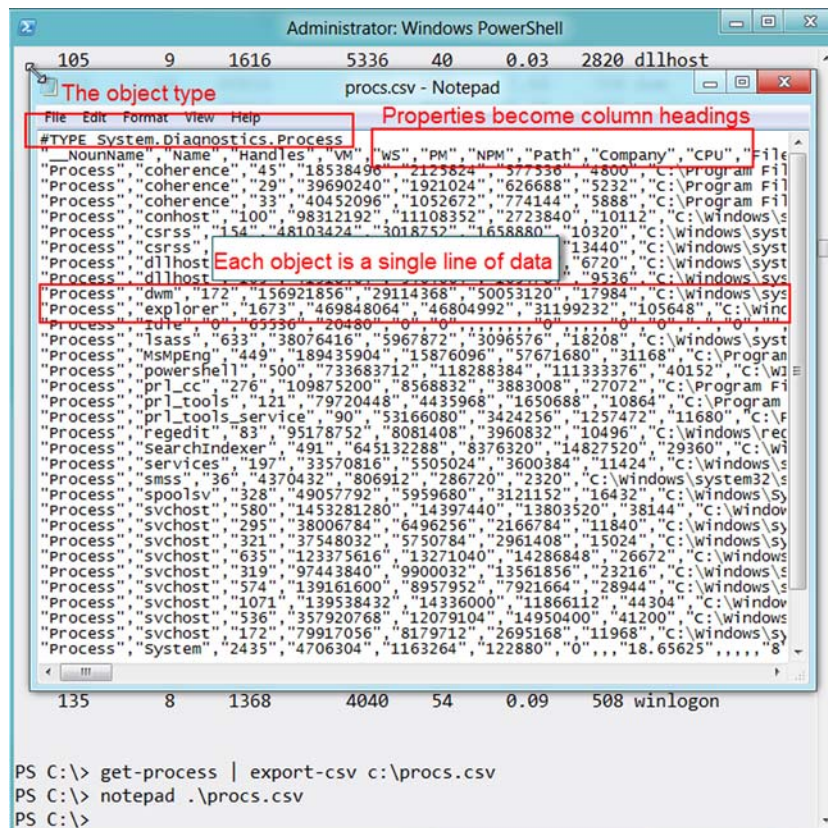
Administrator: Windows PowerShell

105 9 1616 5336 40 0.03 2820 dllhost

procs.csv - Notepad

The object type

File Edit Format View Help

Properties become column headings

#TYPE System.Diagnostics.Process
"__NounName","Name","Handles","VM","WS","PM","NPM","Path","Company","CPU","File
"Process","coherence","45","18538496","2125824","577536","4800","C:\Program Fil
"Process","coherence","29","39690240","1921024","626688","5232","C:\Program Fil
"Process","coherence","33","40452096","1052672","774144","5888","C:\Program Fil
"Process","conhost","100","98312192","11108352","2723840","10112","C:\Windows\s
"Process","csrss","154","48103424","3018752","1658880","10320","C:\Windows\syst
"Process","csrss",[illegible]"13440","C:\Windows\syst
"Process","dllhost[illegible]"6720","C:\Windows\syst
"Process","dllhost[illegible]"9536","C:\Windows\sys

Each object is a single line of data

"Process","dwm","172","156921856","29114368","50053120","17984","C:\Windows\sys
"Process","explorer","1673","469848064","46804992","31199232","105648","C:\Winc
"Process","Idle","0","65536","20480","0","0",,,,,,"0",,,,"0","0",,"0"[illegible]
"Process","lsass","633","38076416","5967872","3096576","18208","C:\Windows\syst
"Process","MsMpEng","449","189435904","15876096","57671680","31168","C:\Program
"Process","powershell","500","734683712","118288384","111333376","40152","C:\WI
"Process","prl_cc","276","109875200","8568832","3883008","27072","C:\Program Fi
"Process","prl_tools","121","79720448","4435968","1650688","10864","C:\Program
"Process","prl_tools_service","90","53166080","3424256","1257472","11680","C:\F
"Process","regedit","83","95178752","8081408","3960832","10496","C:\Windows\rec
"Process","SearchIndexer","491","645132288","8376320","14827520","29360","C:\Wi
"Process","services","197","33570816","5505024","3600384","11424","C:\Windows\s
"Process","smss","36","4370432","806912","286720","2320","C:\Windows\system32\s
"Process","spoolsv","328","49057792","5959680","3121152","16432","C:\Windows\Sy
"Process","svchost","580","1453281280","14397440","13803520","38144","C:\Window
"Process","svchost","295","38006784","6496256","2166784","11840","C:\Windows\sy
"Process","svchost","321","37548032","5750784","2961408","15024","C:\Windows\sy
"Process","svchost","635","123375616","13271040","14286848","26672","C:\Windows
"Process","svchost","319","97443840","9900032","13561856","23216","C:\Windows\s
"Process","svchost","574","139161600","8957952","7921664","28944","C:\Windows\s
"Process","svchost","1071","139538432","14336000","11866112","44304","C:\Window
"Process","svchost","536","357920768","12079104","14950400","41200","C:\Windows
"Process","svchost","172","79917056","8179712","2695168","11968","C:\Windows\sy
"Process","System","2435","4706304","1163264","122880","0",,,"18.65625",,,,,"8"

135 8 1368 4040 54 0.09 508 winlogon

PS C:\> get-process | export-csv c:\procs.csv
PS C:\> notepad .\procs.csv
PS C:\>